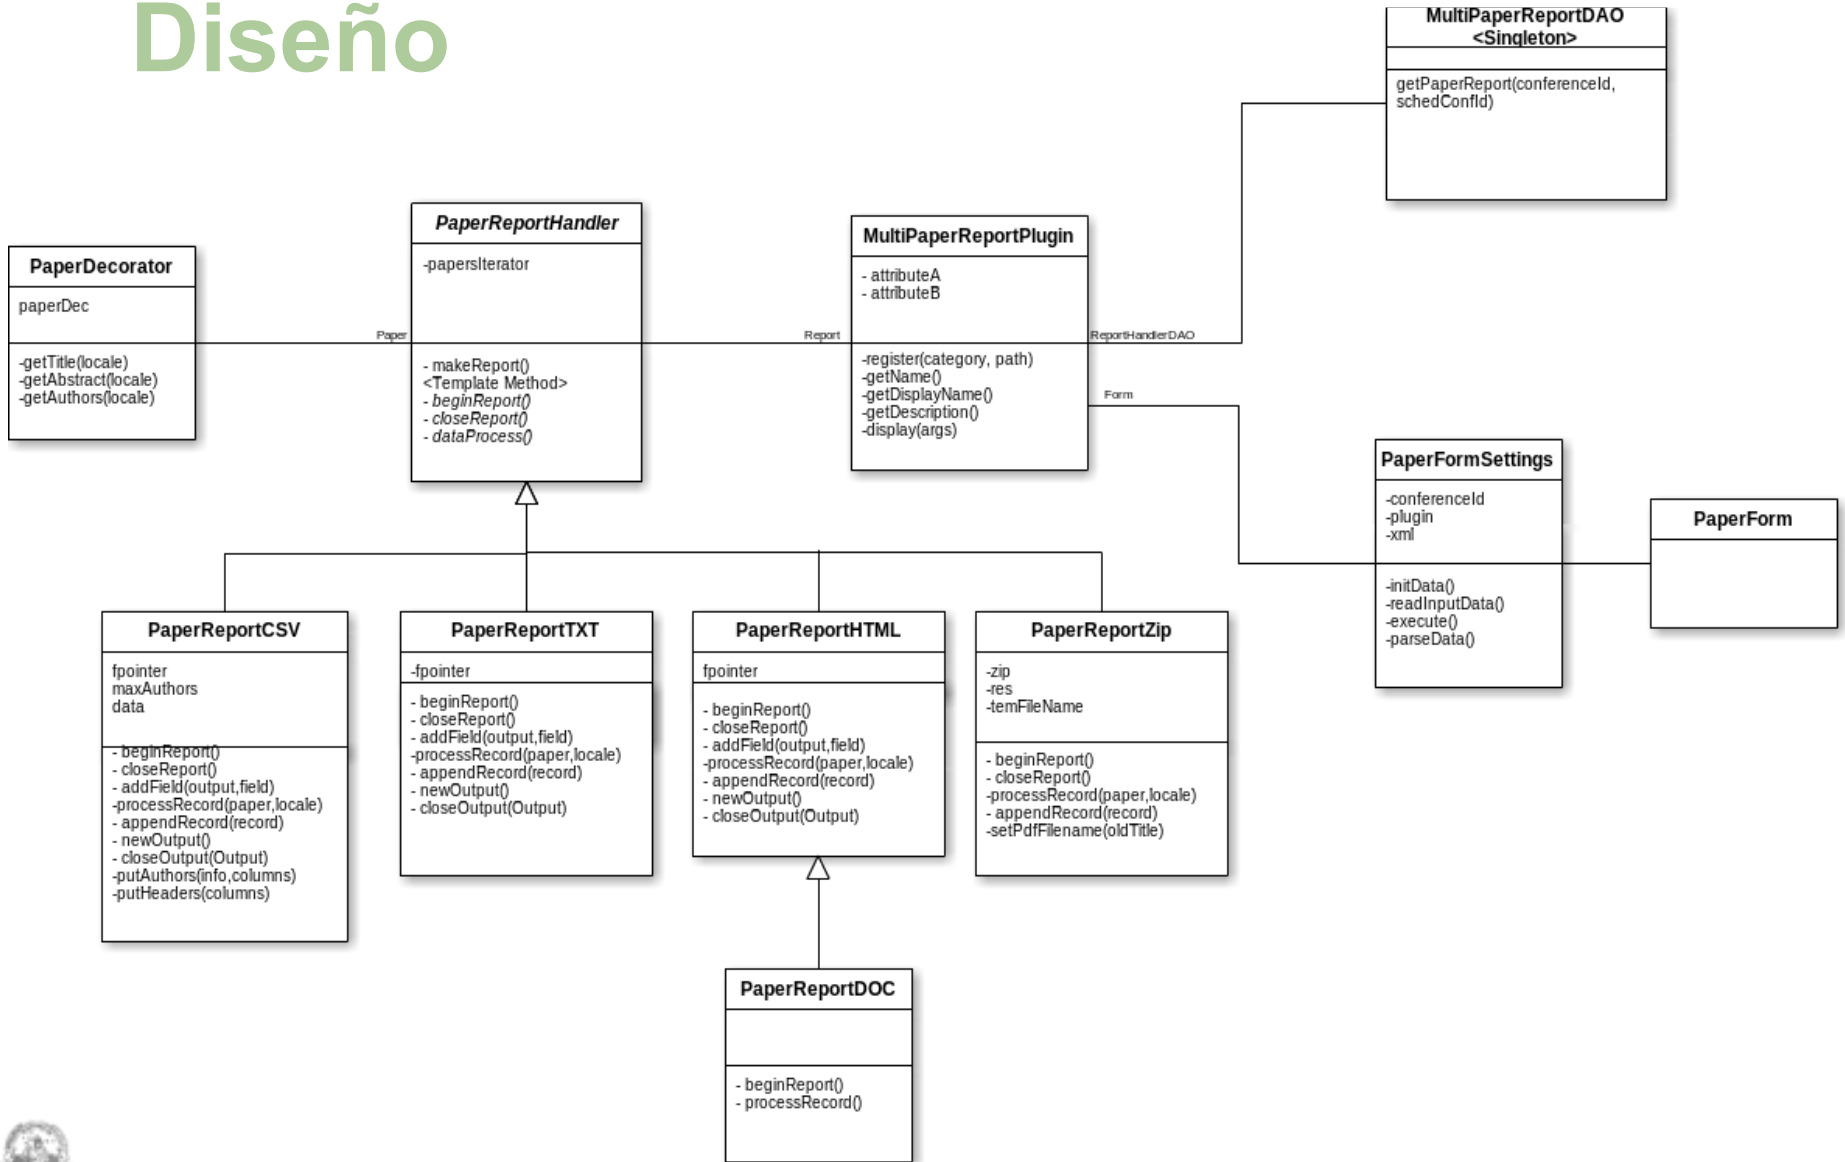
Diseño

MultiPaperReportDAO
<Singleton>

getPaperReport(conferenceId, schedConfId)

PaperDecorator

paperDec

-getTitle(locale)
-getAbstract(locale)
-getAuthors(locale)

Paper

PaperReportHandler

-papersIterator

- makeReport()
<Template Method>
- beginReport()
- closeReport()
- dataProcess()

Report

MultiPaperReportPlugin

- attributeA
- attributeB

-register(category, path)
-getName()
-getDisplayName()
-getDescription()
-display(args)

ReportHandlerDAO

Form

PaperFormSettings

-conferenceId
-plugin
-xml

-initData()
-readInputData()
-execute()
-parseData()

PaperForm

PaperReportCSV

fpointer
maxAuthors
data

- beginReport()
- closeReport()
- addField(output,field)
-processRecord(paper,locale)
- appendRecord(record)
- newOutput()
- closeOutput(Output)
-putAuthors(info,columns)
-putHeaders(columns)

PaperReportTXT

-fpointer

- beginReport()
- closeReport()
- addField(output,field)
-processRecord(paper,locale)
- appendRecord(record)
- newOutput()
- closeOutput(Output)

PaperReportHTML

fpointer

- beginReport()
- closeReport()
- addField(output,field)
-processRecord(paper,locale)
- appendRecord(record)
- newOutput()
- closeOutput(Output)

PaperReportZip

-zip
-res
-temFileName

- beginReport()
- closeReport()
-processRecord(paper,locale)
- appendRecord(record)
-setPdfFilename(oldTitle)

PaperReportDOC

- beginReport()
- processRecord()